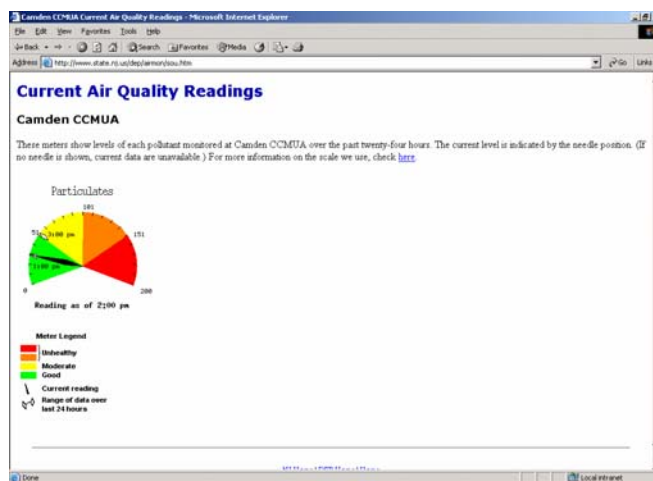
Camden CCMUA Current Air Quality Readings - Microsoft Internet Explorer

File Edit View Favorites Tools Help

Back Search Favorites Media

Address http://www.state.nj.us/dep/airmon/sou.htm Go Links

Current Air Quality Readings

Camden CCMUA

These meters show levels of each pollutant monitored at Camden CCMUA over the past twenty-four hours. The current level is indicated by the needle position. (If no needle is shown, current data are unavailable.) For more information on the scale we use, check here.

Particulates

101

51

151

0

200

3:00 pm

7:00 pm

Reading as of 2:00 pm

Meter Legend

Unhealthy

Moderate

Good

Current reading

Range of data over last 24 hours

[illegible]

Done

Local intranet